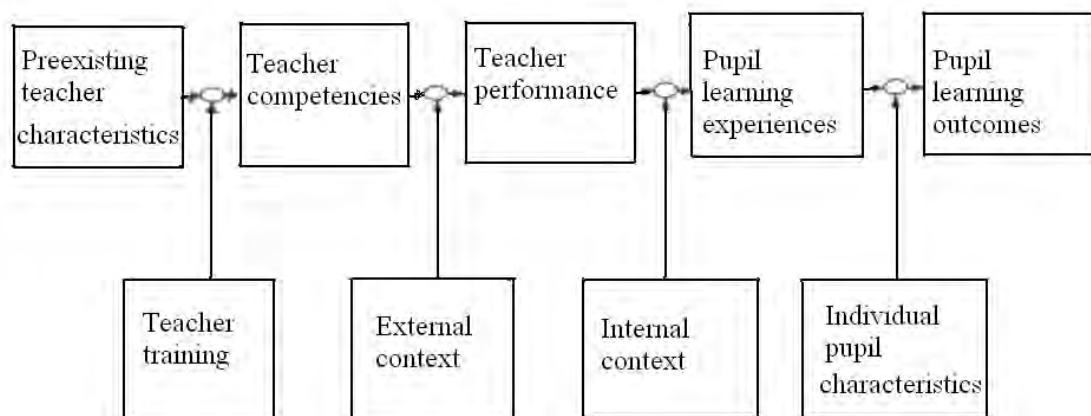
Preexisting teacher characteristics

Teacher competencies

Teacher performance

Pupil learning experiences

Pupil learning outcomes

Teacher training

External context

Internal context

Individual pupil characteristics